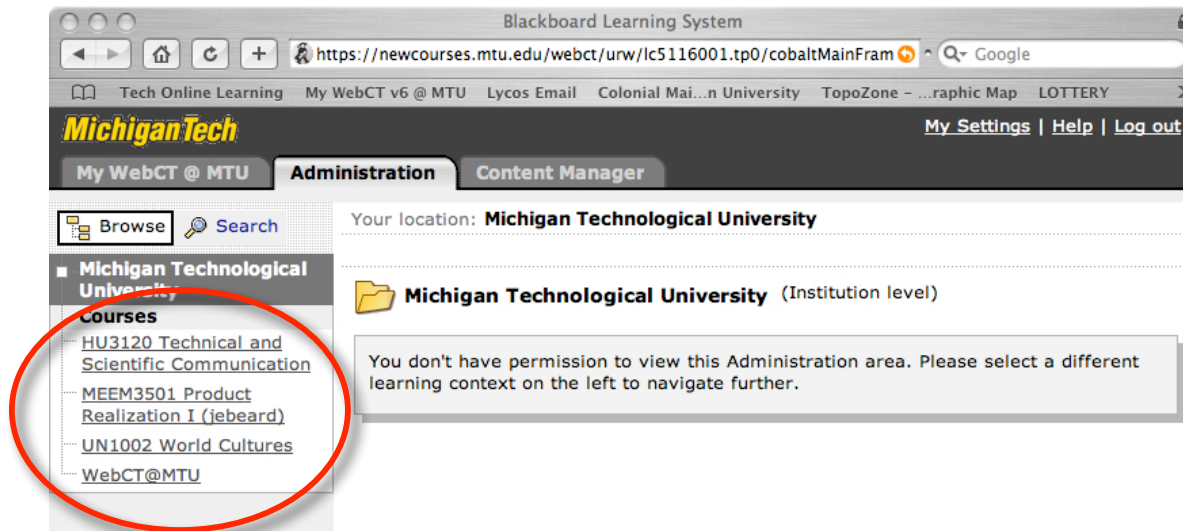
Blackboard Learning System

https://newcourses.mtu.edu/webct/urw/lc5116001.tp0/cobaltMainFram

Google

Tech Online Learning   My WebCT v6 @ MTU   Lycos Email   Colonial Mai...n University   TopoZone – ...raphic Map   LOTTERY

MichiganTech

My Settings | Help | Log out

My WebCT @ MTU   Administration   Content Manager

Browse   Search

Your location: Michigan Technological University

Michigan Technological University

Courses

HU3120 Technical and Scientific Communication

MEEM3501 Product Realization I (jebeard)

UN1002 World Cultures

WebCT@MTU

Michigan Technological University (Institution level)

You don't have permission to view this Administration area. Please select a different learning context on the left to navigate further.